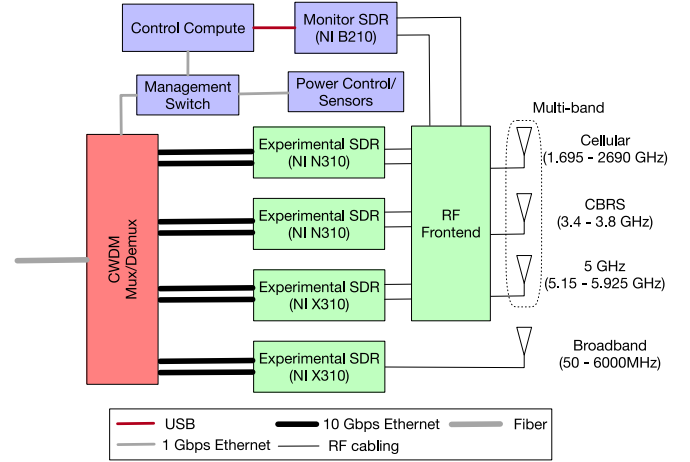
Control Compute

Monitor SDR (NI B210)

Management Switch

Power Control/ Sensors

Multi-band

CWDM Mux/Demux

Experimental SDR (NI N310)

Experimental SDR (NI N310)

Experimental SDR (NI X310)

Experimental SDR (NI X310)

RF Frontend

Cellular (1.695 - 2690 GHz)

CBRS (3.4 - 3.8 GHz)

5 GHz (5.15 - 5.925 GHz)

Broadband (50 - 6000MHz)

USB

10 Gbps Ethernet

Fiber

1 Gbps Ethernet

RF cabling